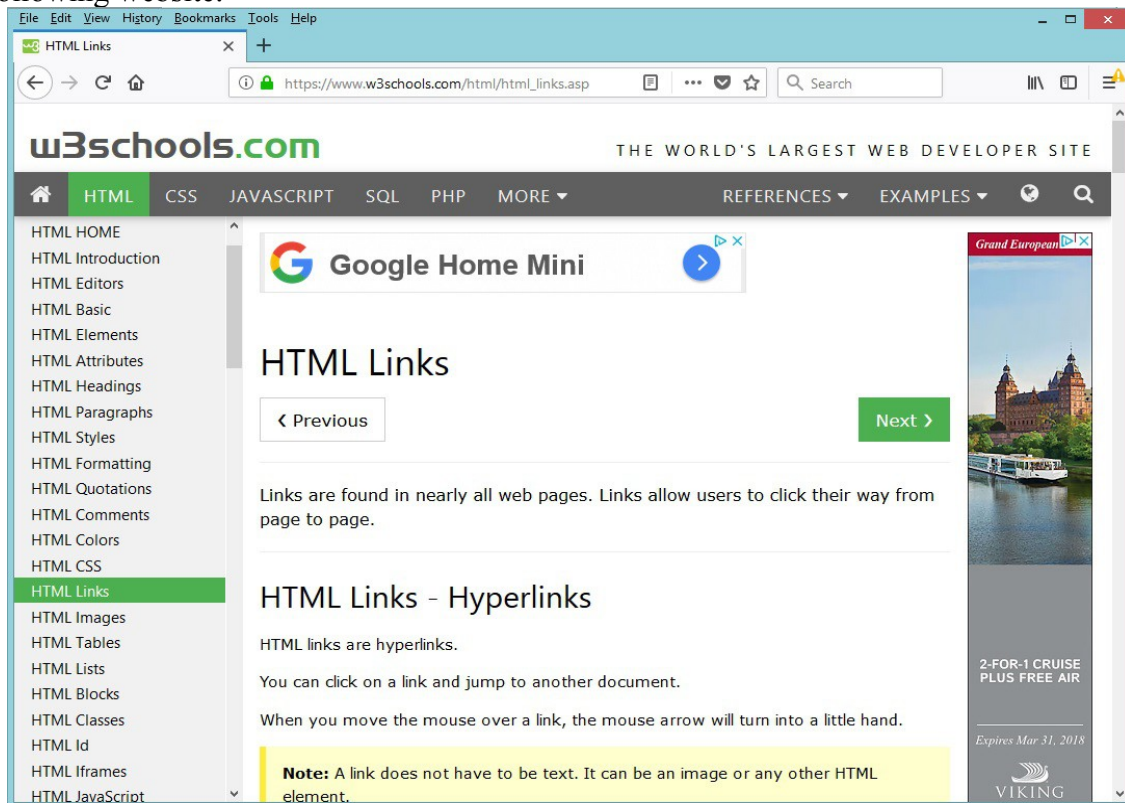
following website:

File Edit View History Bookmarks Tools Help

HTML Links

https://www.w3schools.com/html/html_links.asp

Search

w3schools.com

THE WORLD'S LARGEST WEB DEVELOPER SITE

HTML CSS JAVASCRIPT SQL PHP MORE ▾ REFERENCES ▾ EXAMPLES ▾

HTML HOME
HTML Introduction
HTML Editors
HTML Basic
HTML Elements
HTML Attributes
HTML Headings
HTML Paragraphs
HTML Styles
HTML Formatting
HTML Quotations
HTML Comments
HTML Colors
HTML CSS
HTML Links
HTML Images
HTML Tables
HTML Lists
HTML Blocks
HTML Classes
HTML Id
HTML Iframes
HTML JavaScript

Google Home Mini

HTML Links

‹ Previous

Next ›

Links are found in nearly all web pages. Links allow users to click their way from page to page.

HTML Links - Hyperlinks

HTML links are hyperlinks.

You can click on a link and jump to another document.

When you move the mouse over a link, the mouse arrow will turn into a little hand.

Note: A link does not have to be text. It can be an image or any other HTML element.

Grand European

2-FOR-1 CRUISE PLUS FREE AIR

Expires Mar 31, 2018

VIKING